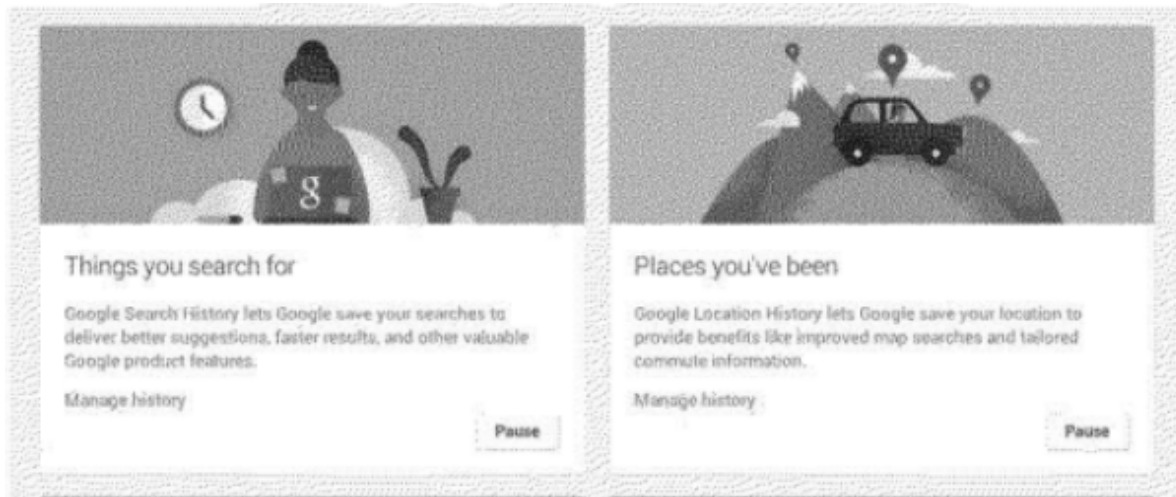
g

Things you search for

Google Search History lets Google save your searches to deliver better suggestions, faster results, and other valuable Google product features.

Manage history

Pause

Places you've been

Google Location History lets Google save your location to provide benefits like improved map searches and tailored commute information.

Manage history

Pause